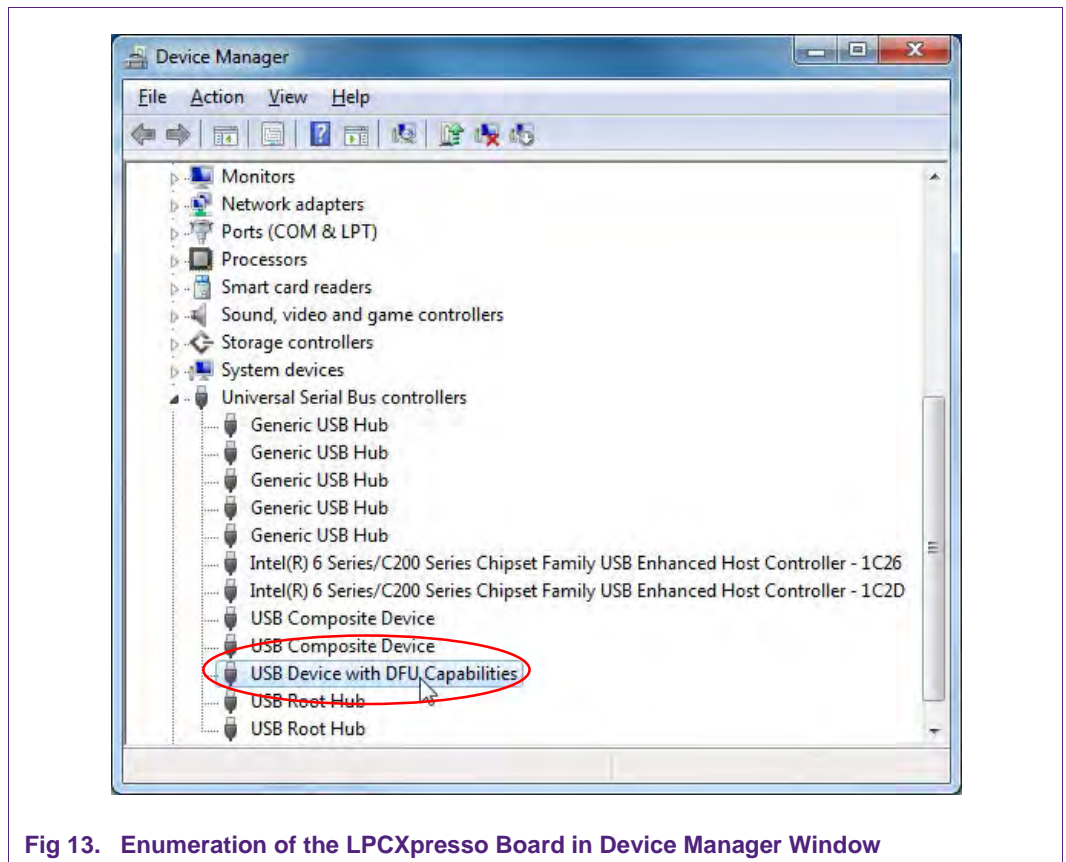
Device Manager

File Action View Help

Monitors
Network adapters
Ports (COM & LPT)
Processors
Smart card readers
Sound, video and game controllers
Storage controllers
System devices
Universal Serial Bus controllers
Generic USB Hub
Generic USB Hub
Generic USB Hub
Generic USB Hub
Generic USB Hub
Intel(R) 6 Series/C200 Series Chipset Family USB Enhanced Host Controller - 1C26
Intel(R) 6 Series/C200 Series Chipset Family USB Enhanced Host Controller - 1C2D
USB Composite Device
USB Composite Device
USB Device with DFU Capabilities
USB Root Hub
USB Root Hub

Fig 13. Enumeration of the LPCXpresso Board in Device Manager Window